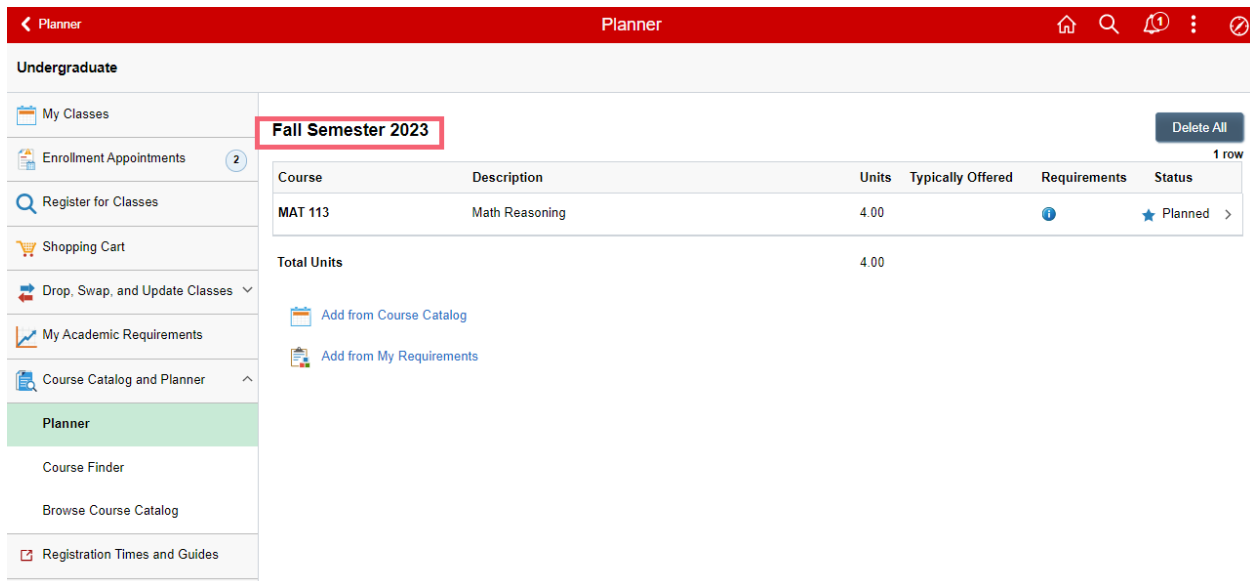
Planner

Planner

1

Undergraduate

My Classes

Enrollment Appointments 2

Register for Classes

Shopping Cart

Drop, Swap, and Update Classes

My Academic Requirements

Course Catalog and Planner

Planner

Course Finder

Browse Course Catalog

Registration Times and Guides

Fall Semester 2023

Delete All

1 row

| Course | Description | Units | Typically Offered | Requirements | Status |
|---|---|---|---|---|---|
| MAT 113 | Math Reasoning | 4.00 | | | Planned |

Total Units 4.00

Add from Course Catalog

Add from My Requirements